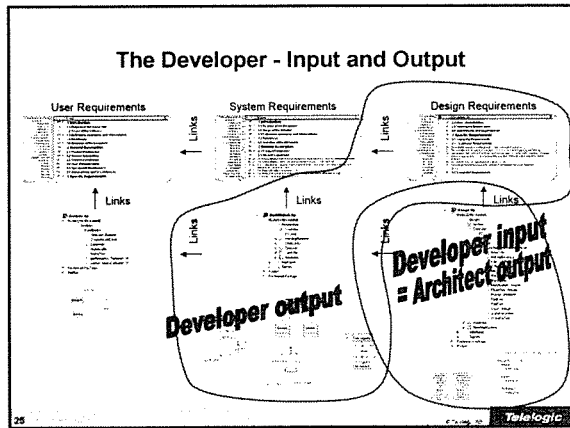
The Developer - Input and Output

User Requirements

System Requirements

Design Requirements

Links

Links

Links

Links

Links

Links

Developer output

Developer input
= Architect output

25

Telelogic